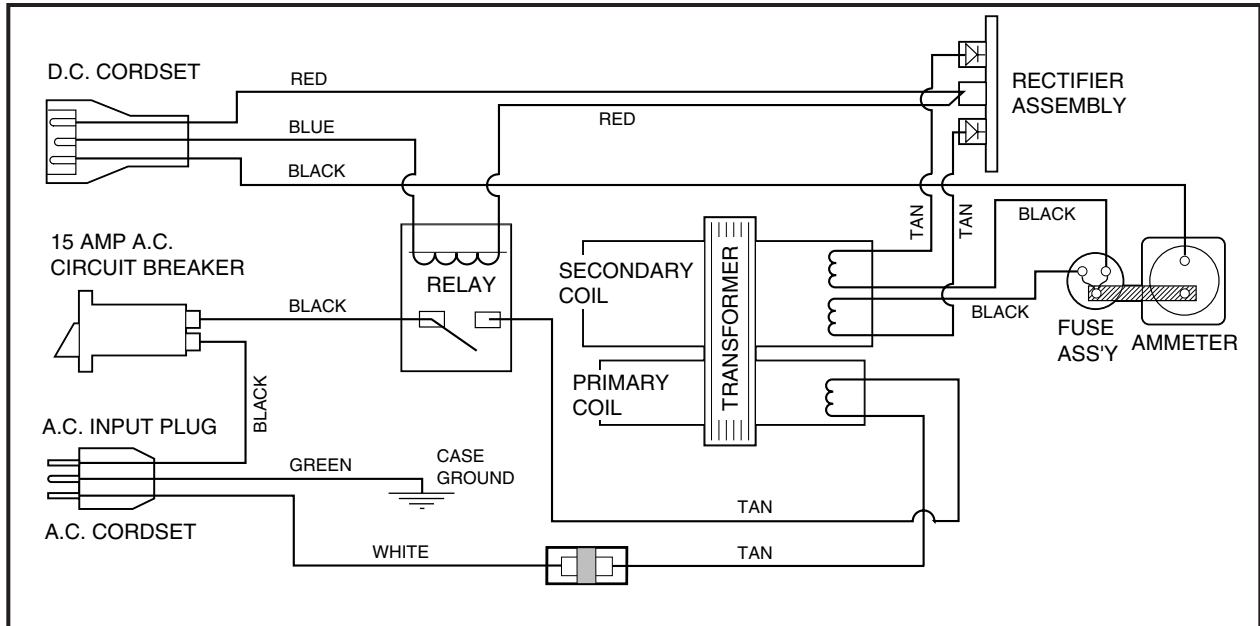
D.C. CORDSET

RED

BLUE

RED

BLACK

RECTIFIER ASSEMBLY

15 AMP A.C. CIRCUIT BREAKER

RELAY

TAN

TAN

BLACK

SECONDARY COIL

TRANSFORMER

BLACK

BLACK

FUSE ASS'Y

AMMETER

PRIMARY COIL

A.C. INPUT PLUG

BLACK

GREEN

CASE GROUND

TAN

A.C. CORDSET

WHITE

TAN